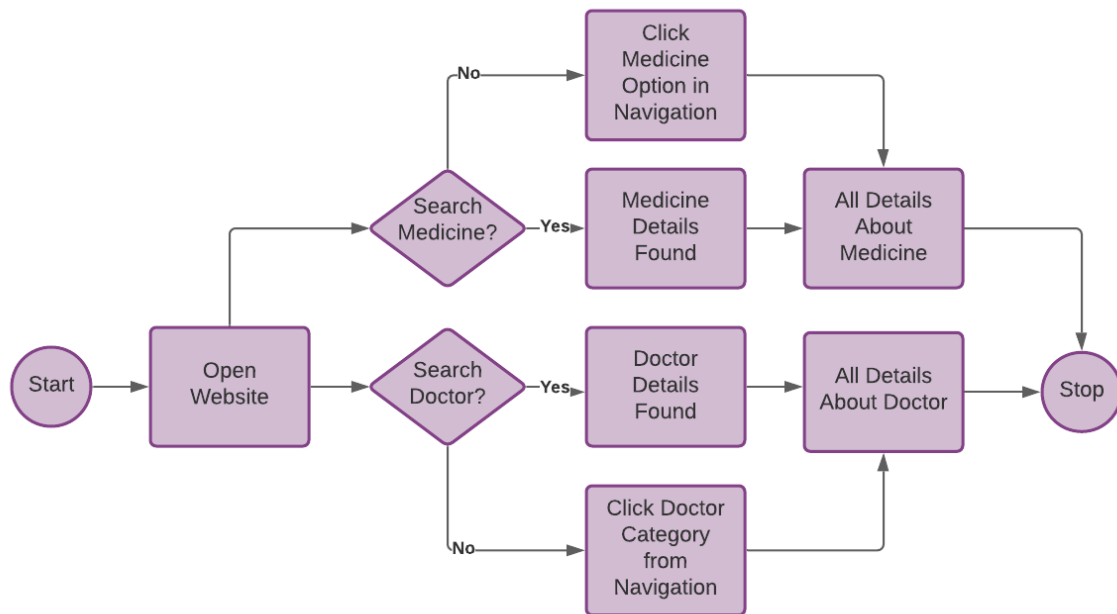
Start

Open Website

Search Medicine?

No

Click Medicine Option in Navigation

Yes

Medicine Details Found

All Details About Medicine

Search Doctor?

Yes

Doctor Details Found

All Details About Doctor

Stop

No

Click Doctor Category from Navigation